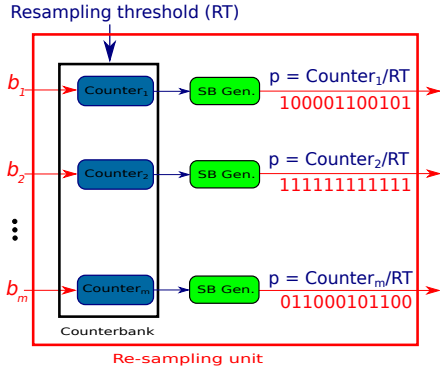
Resampling threshold (RT)

$b_1$ Counter$_1$ SB Gen. p = Counter$_1$/RT 100001100101

$b_2$ Counter$_2$ SB Gen. p = Counter$_2$/RT 111111111111

$b_m$ Counter$_m$ SB Gen. p = Counter$_m$/RT 011000101100

Counterbank

Re-sampling unit